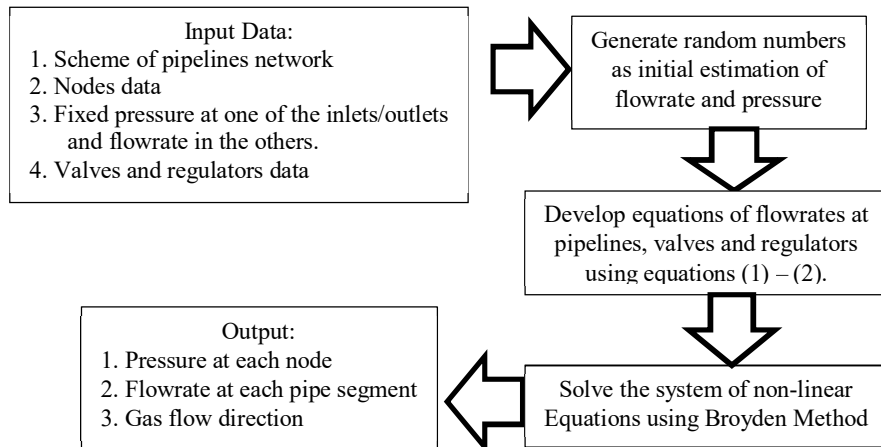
Input Data:
1. Scheme of pipelines network
2. Nodes data
3. Fixed pressure at one of the inlets/outlets and flowrate in the others.
4. Valves and regulators data

Generate random numbers as initial estimation of flowrate and pressure

Develop equations of flowrates at pipelines, valves and regulators using equations (1) – (2).

Solve the system of non-linear Equations using Broyden Method

Output:
1. Pressure at each node
2. Flowrate at each pipe segment
3. Gas flow direction